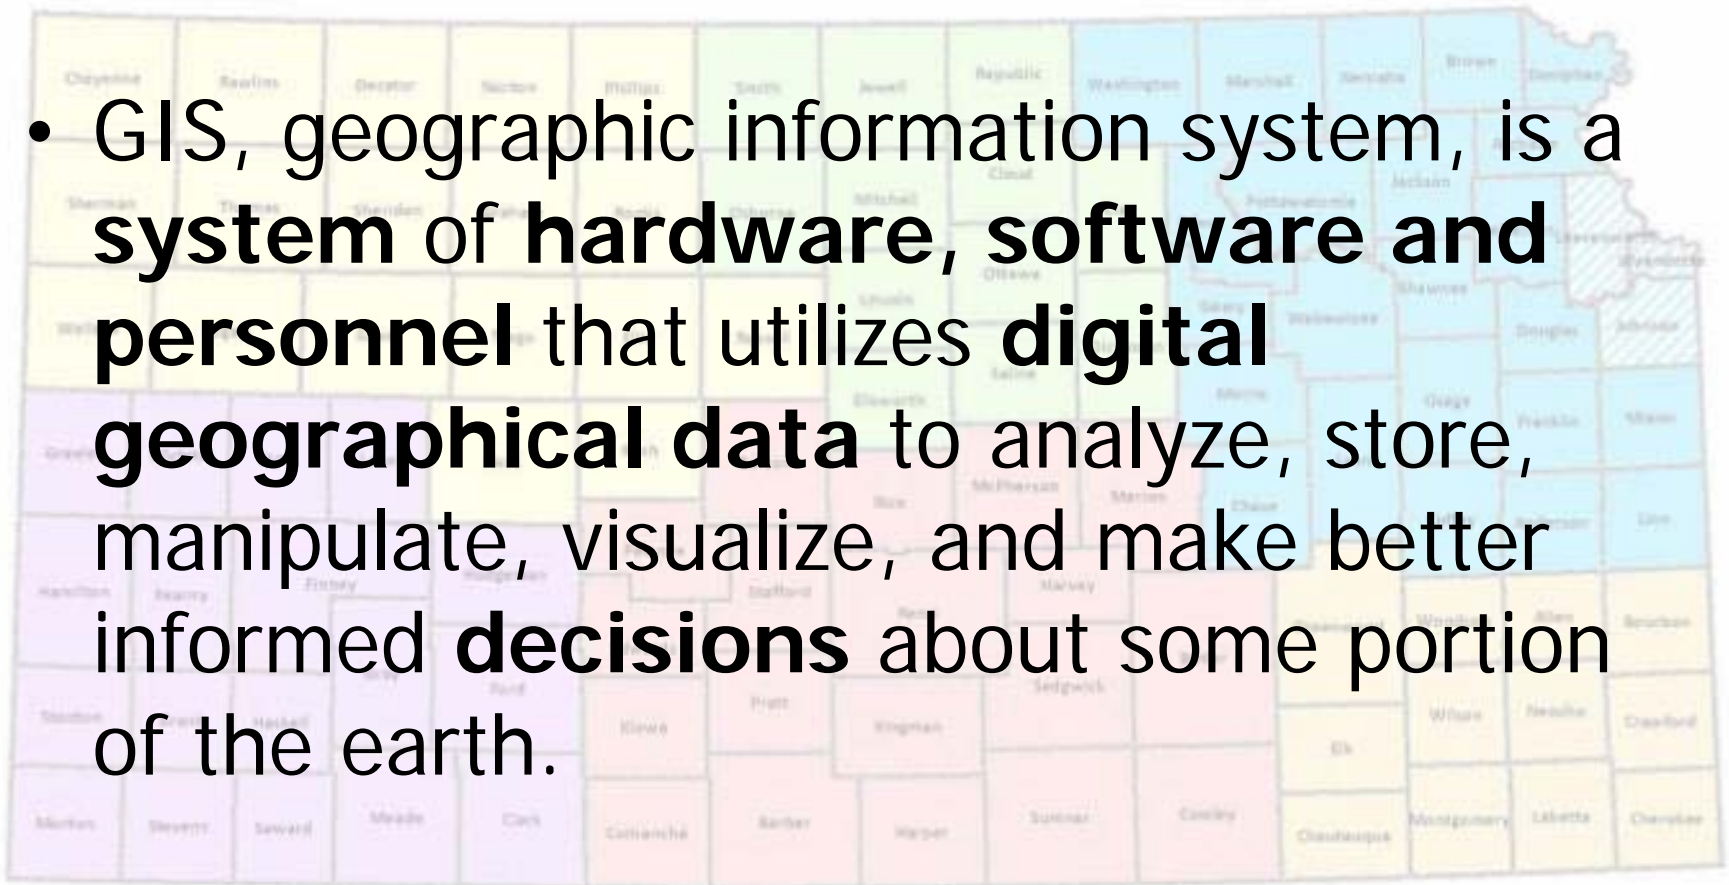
• GIS, geographic information system, is a system of hardware, software and personnel that utilizes digital geographical data to analyze, store, manipulate, visualize, and make better informed decisions about some portion of the earth.